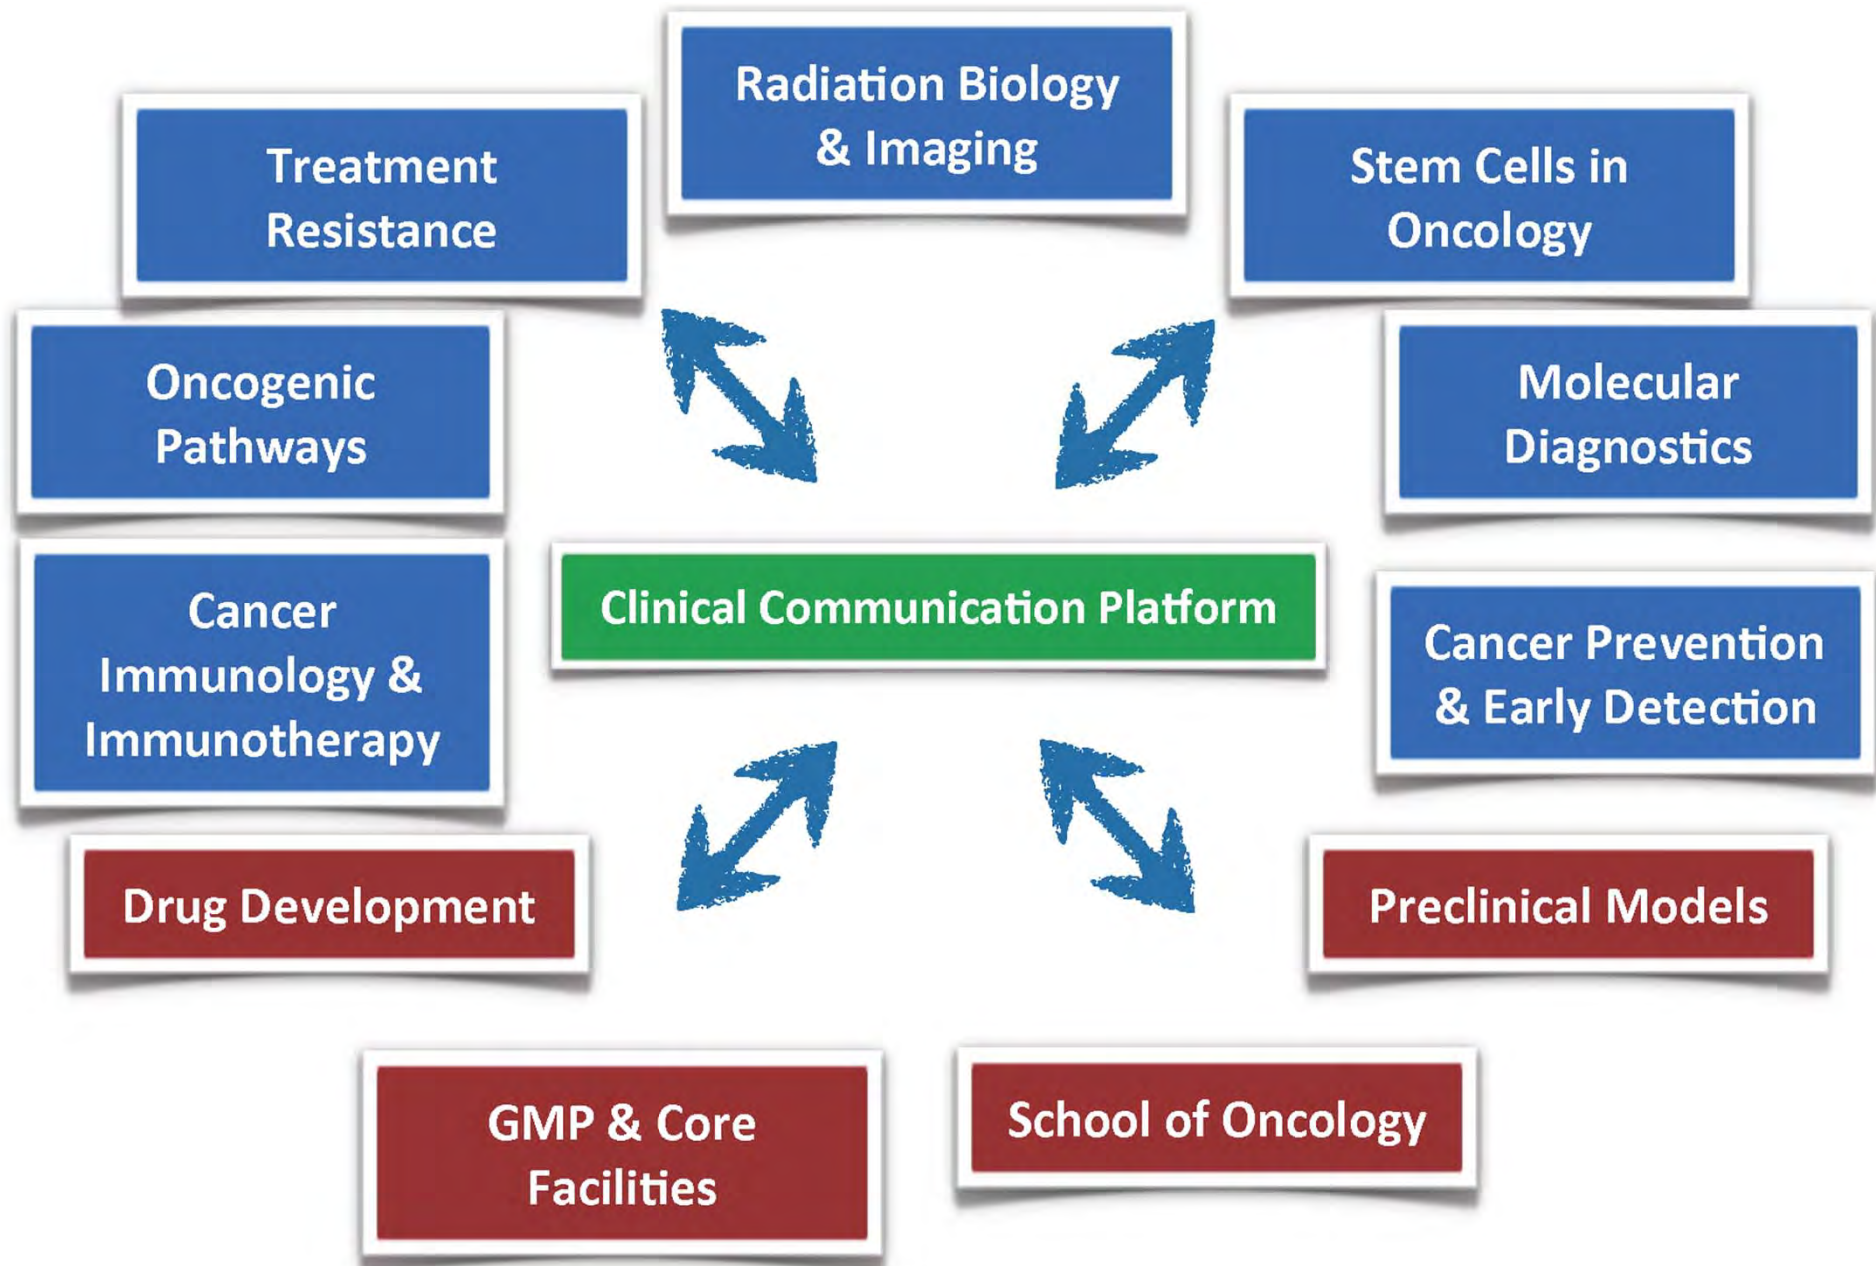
Radiation Biology & Imaging

Treatment Resistance

Stem Cells in Oncology

Oncogenic Pathways

Molecular Diagnostics

Cancer Immunology & Immunotherapy

Clinical Communication Platform

Cancer Prevention & Early Detection

Drug Development

Preclinical Models

GMP & Core Facilities

School of Oncology